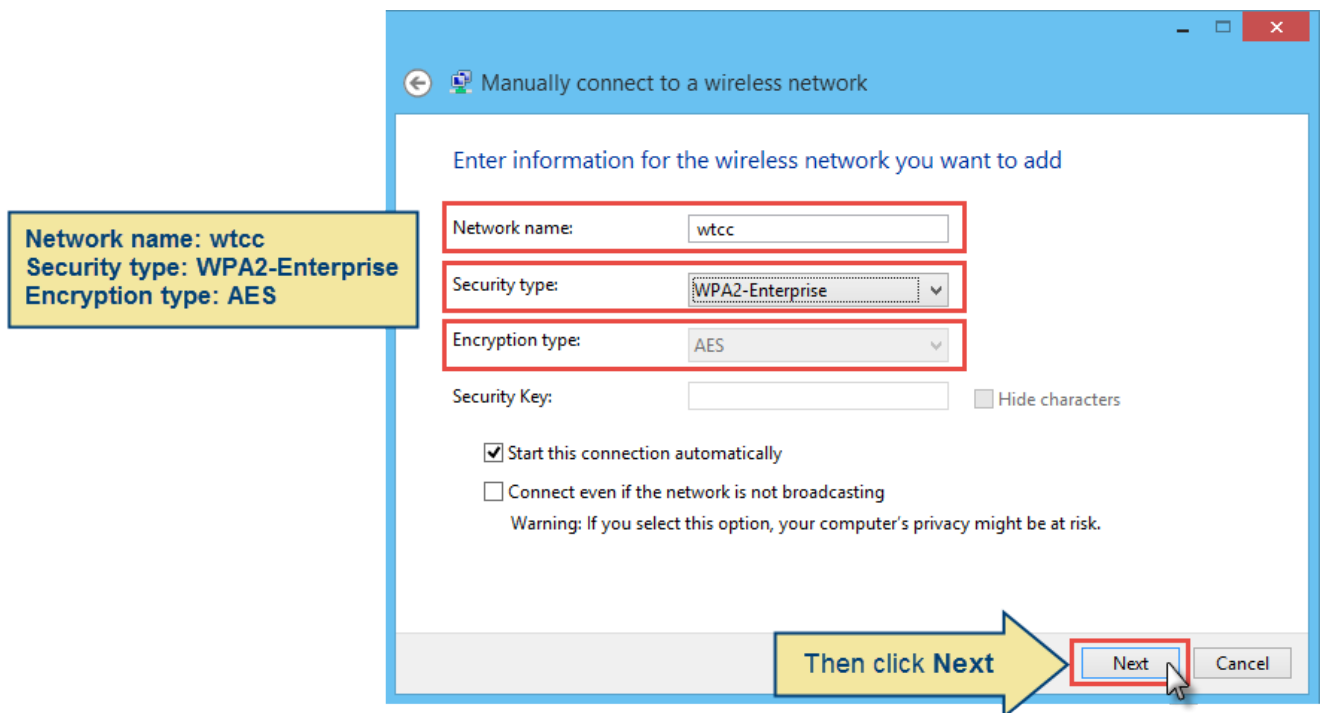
Network name: wtcc
Security type: WPA2-Enterprise
Encryption type: AES

Manually connect to a wireless network

Enter information for the wireless network you want to add

Network name: wtcc

Security type: WPA2-Enterprise

Encryption type: AES

Security Key:

Hide characters

Start this connection automatically

Connect even if the network is not broadcasting

Warning: If you select this option, your computer's privacy might be at risk.

Then click Next

Next

Cancel